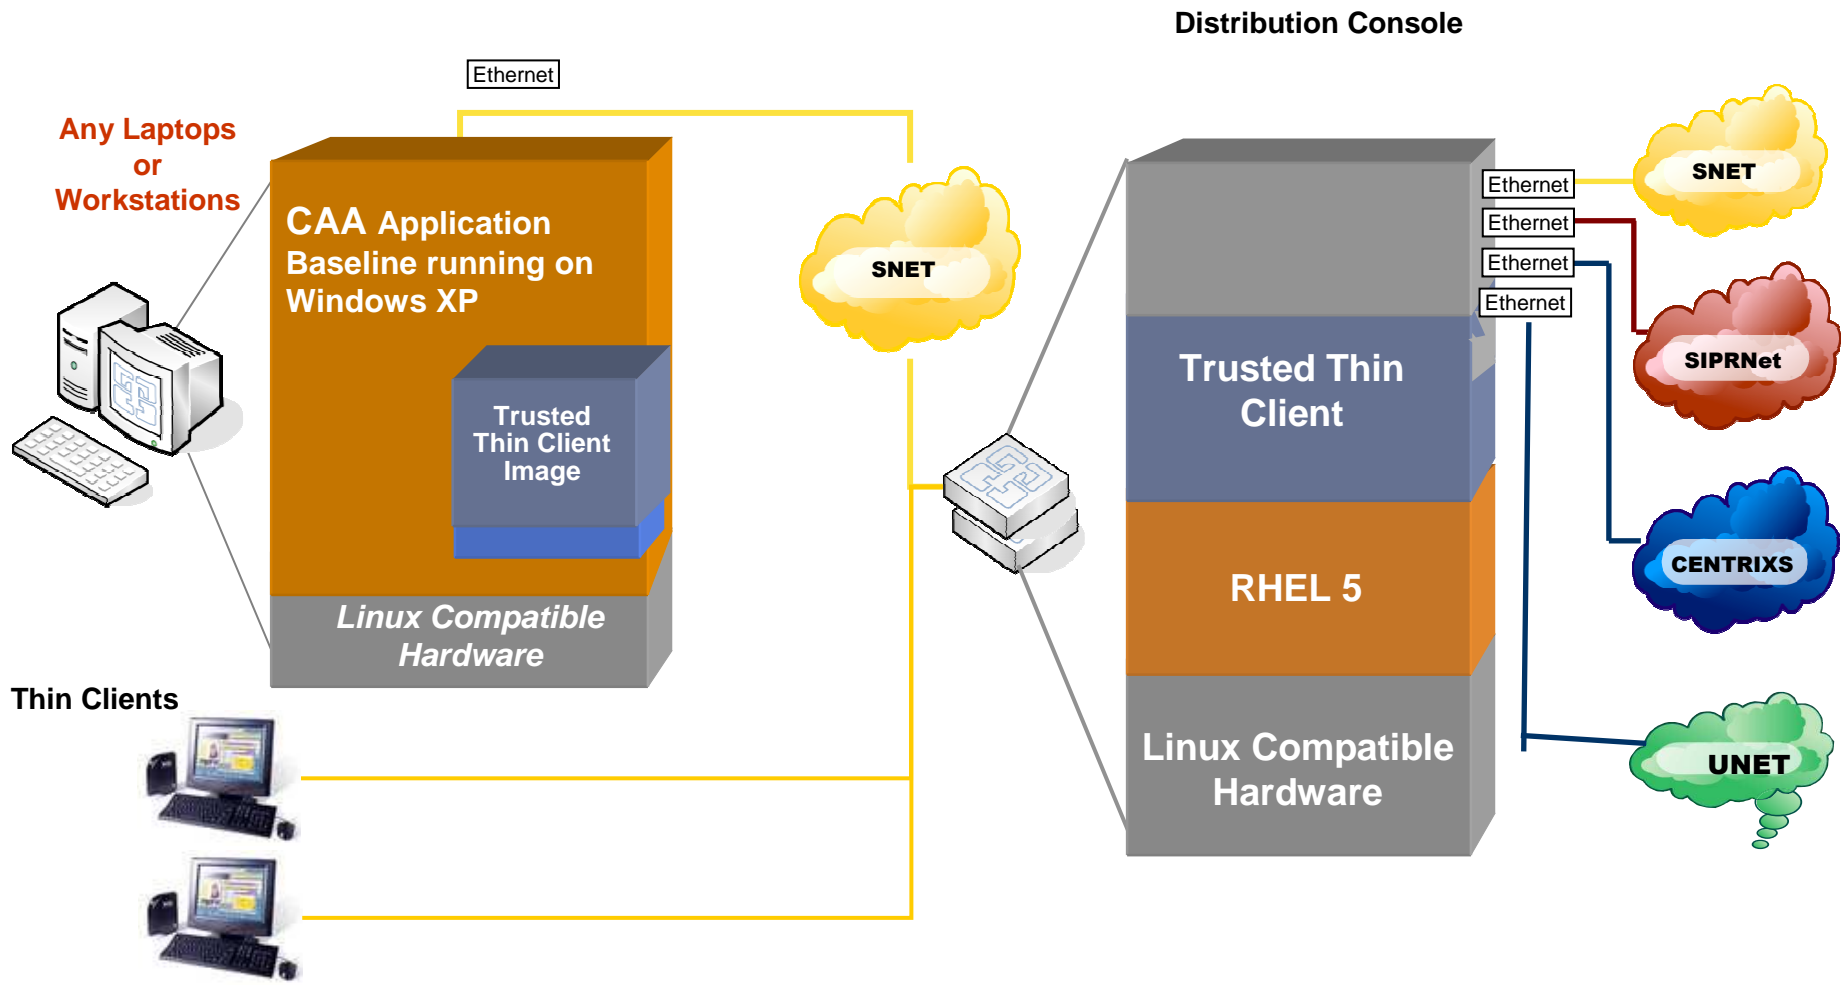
Distribution Console

Ethernet

Any Laptops or Workstations

CAA Application Baseline running on Windows XP

Trusted Thin Client Image

Linux Compatible Hardware

SNET

Ethernet
Ethernet
Ethernet
Ethernet

SNET

SIPRNet

CENTRIXS

UNET

Trusted Thin Client

RHEL 5

Linux Compatible Hardware

Thin Clients